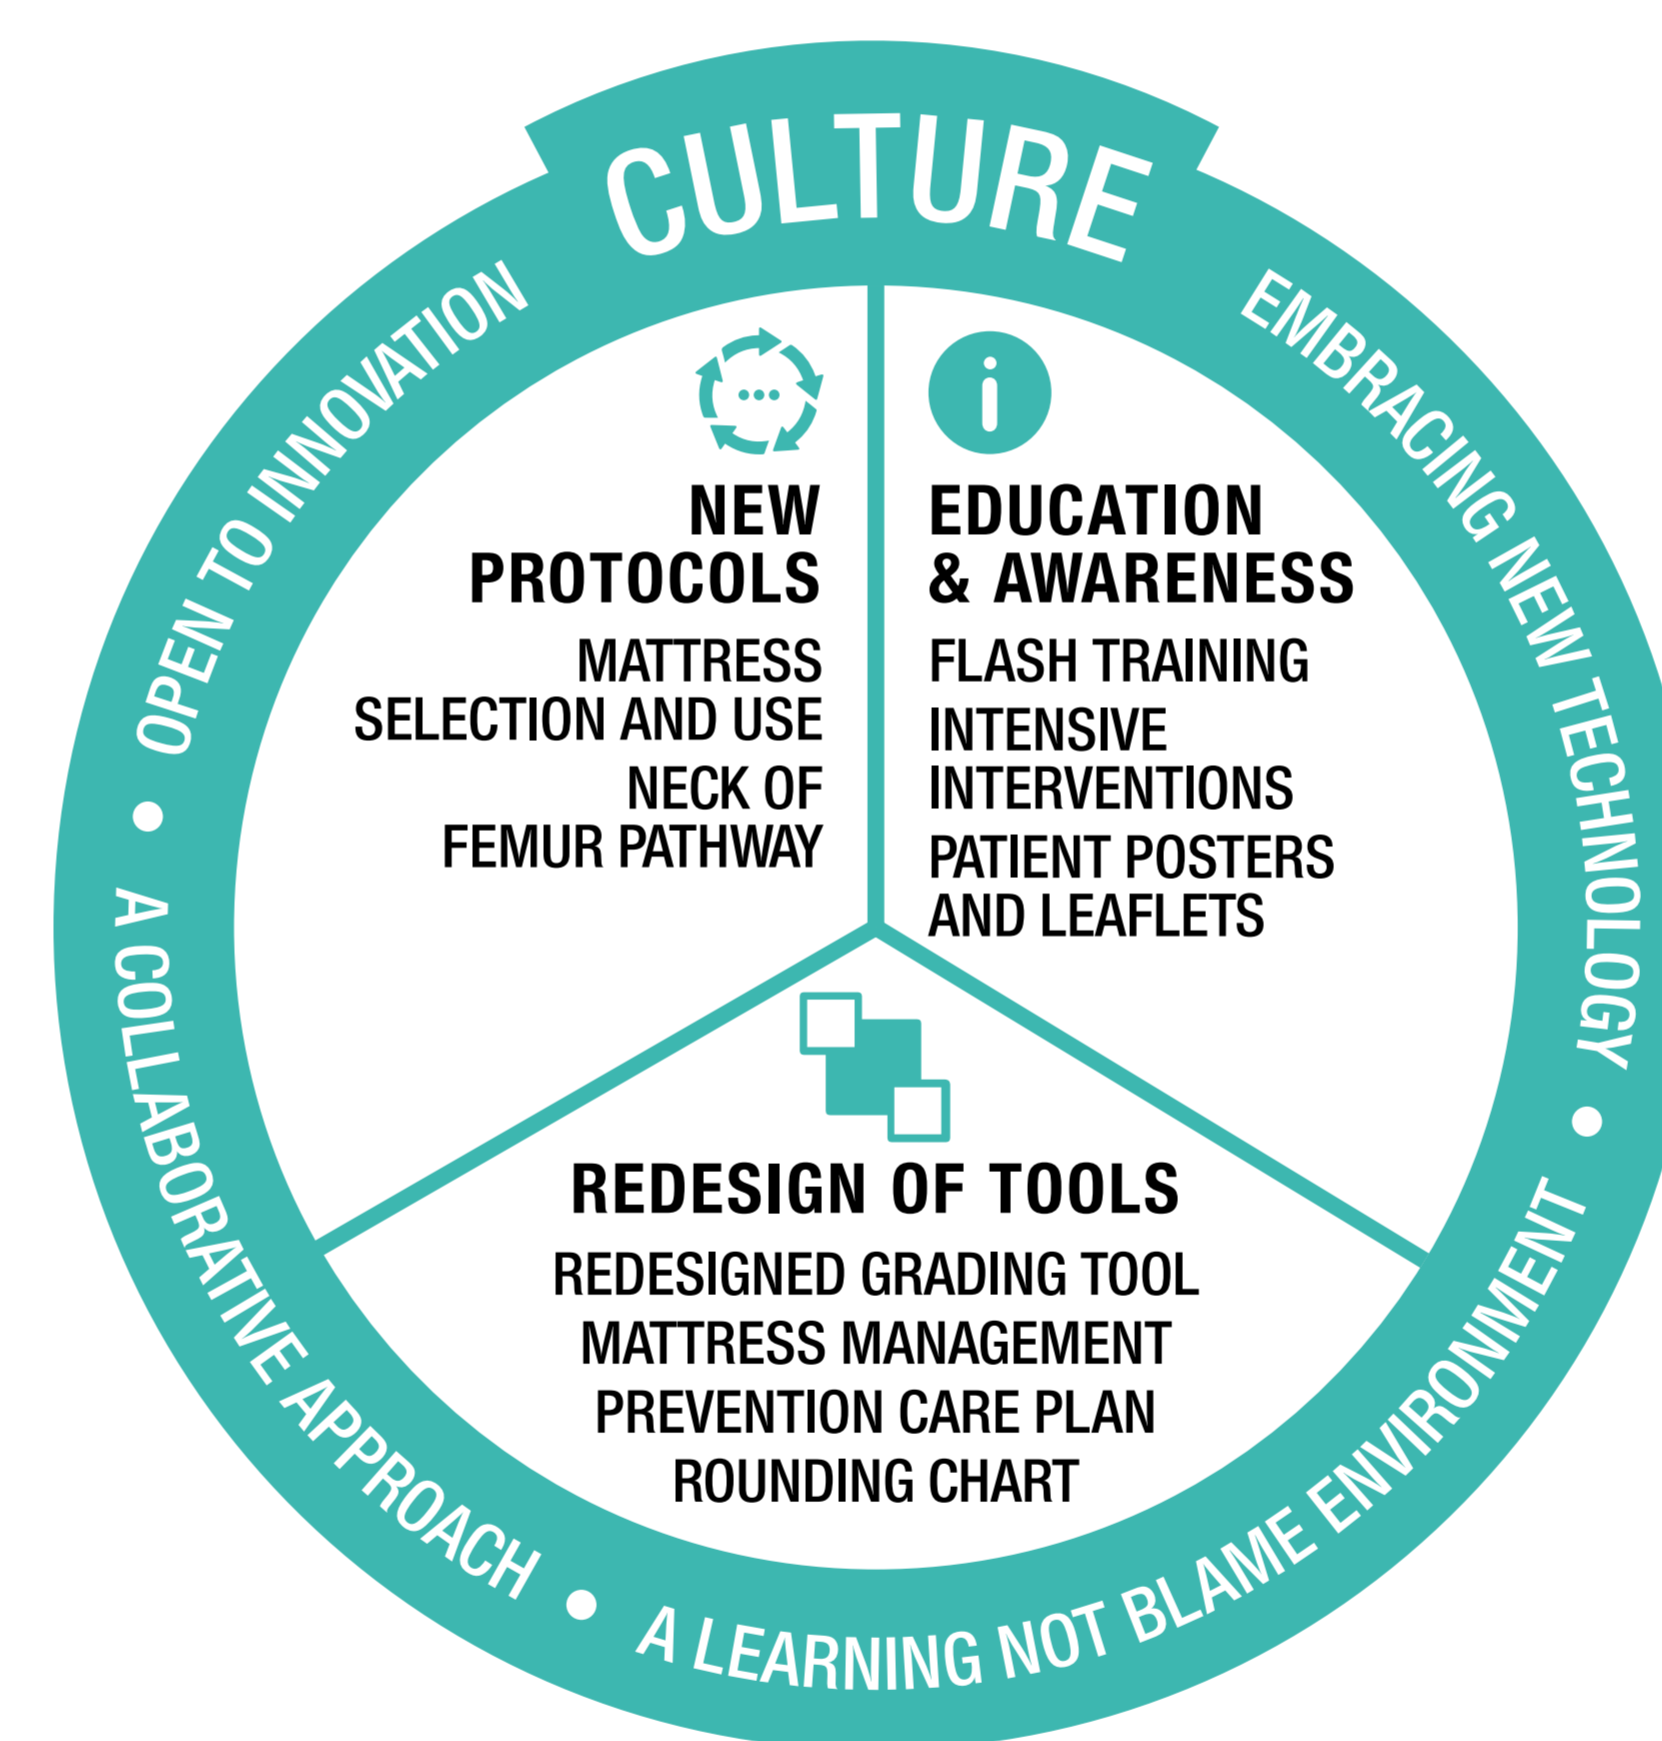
CULTURE

EMBRACING NEW TECHNOLOGY • A LEARNING NOT BLAME ENVIRONMENT • A COLLABORATIVE APPROACH • OPEN TO INNOVATION

NEW PROTOCOLS

MATTRESS SELECTION AND USE

NECK OF FEMUR PATHWAY

EDUCATION & AWARENESS

FLASH TRAINING

INTENSIVE INTERVENTIONS

PATIENT POSTERS AND LEAFLETS

REDESIGN OF TOOLS

REDESIGNED GRADING TOOL

MATTRESS MANAGEMENT

PREVENTION CARE PLAN

ROUNDING CHART